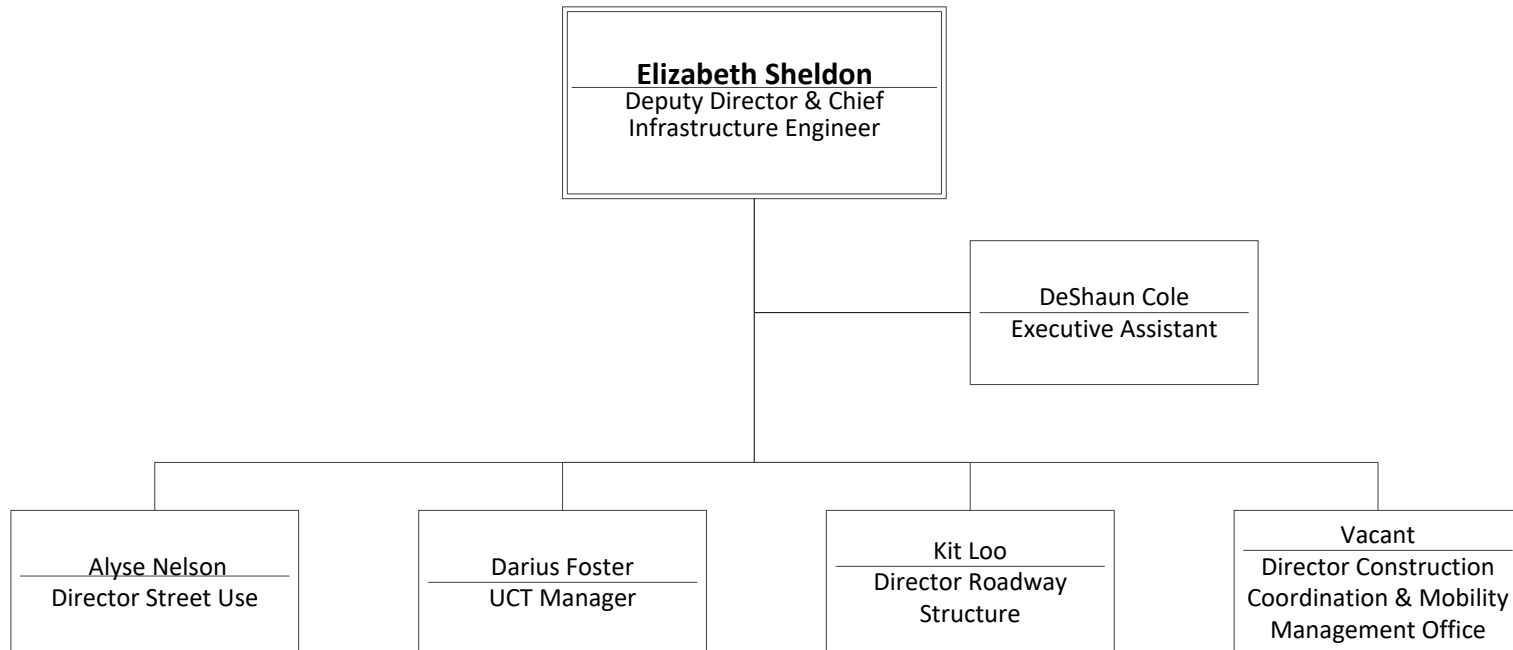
Elizabeth Sheldon
Deputy Director & Chief Infrastructure Engineer

DeShaun Cole
Executive Assistant

Alyse Nelson
Director Street Use

Darius Foster
UCT Manager

Kit Loo
Director Roadway Structure

Vacant
Director Construction Coordination & Mobility Management Office